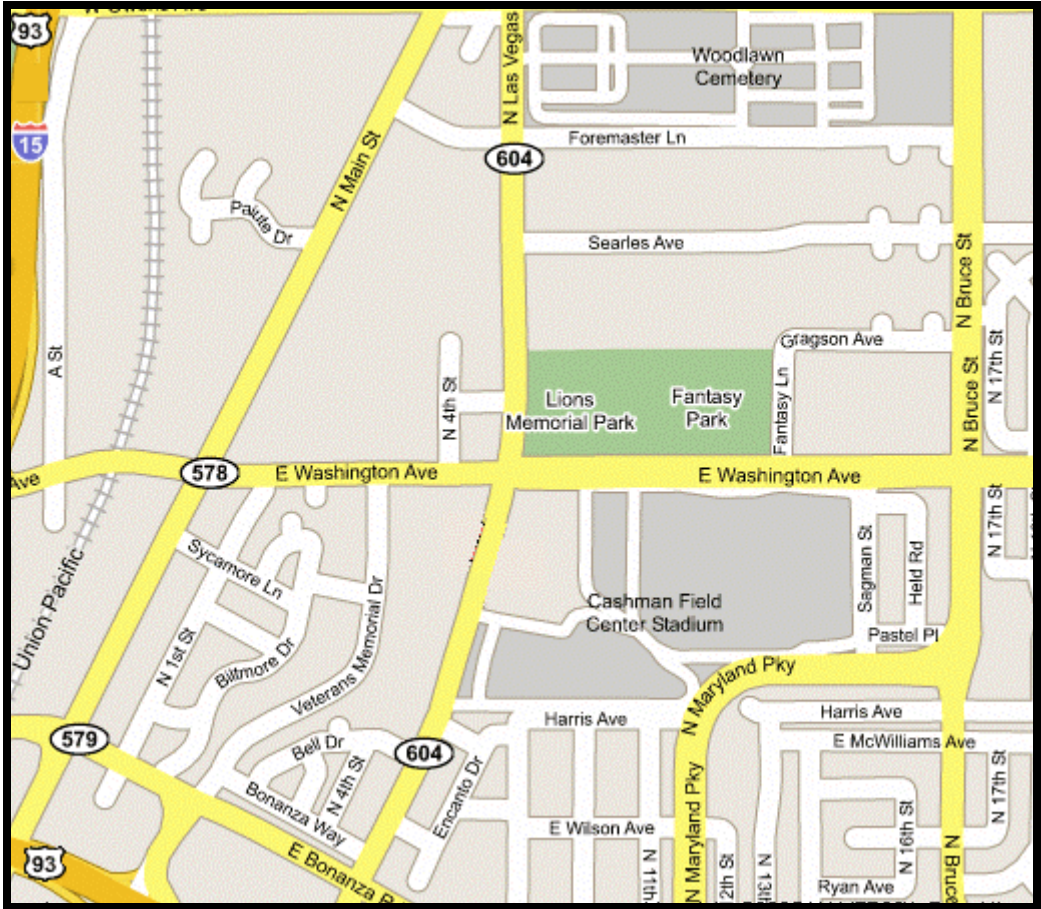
93
15
N Main St
N Las Vegas
Woodlawn Cemetery
Foremaster Ln
604
Paiute Dr
Searles Ave
N Bruce St
A St
Gragson Ave
N 17th St
N 4th St
Lions Memorial Park
Fantasy Park
Fantasy Ln
N Bruce St
Ave
578
E Washington Ave
E Washington Ave
N 17th St
Union Pacific
Sycamore Ln
Sagman St
Held Rd
Cashman Field Center Stadium
N 1st St
Biltmore Dr
Veterans Memorial Dr
Pastel Pl
N Maryland Pky
Harris Ave
Harris Ave
579
Bell Dr
N 4th St
604
E McWilliams Ave
Bonanza Way
Encanto Dr
N Maryland Pky
E Wilson Ave
N 16th St
N 17th St
93
E Bonanza R
N 11th
2th St
N 13th
Ryan Ave
N Bruce